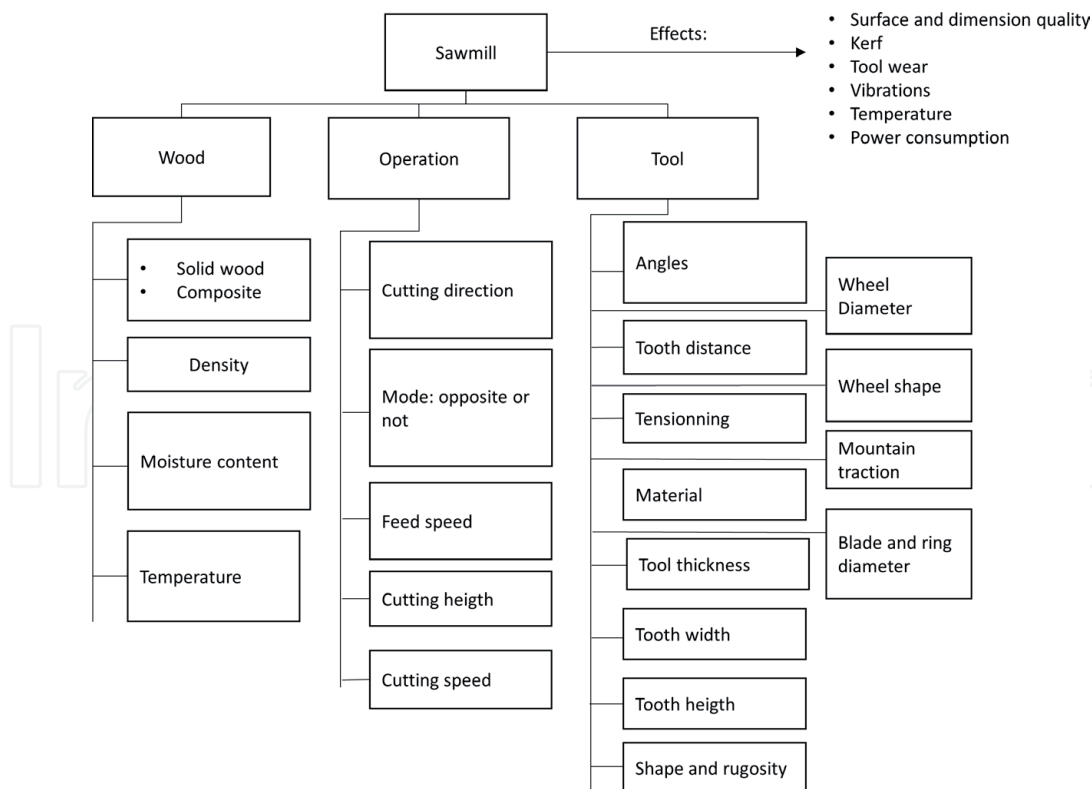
Sawmill

Effects:

- Surface and dimension quality
- Kerf
- Tool wear
- Vibrations
- Temperature
- Power consumption

Wood

- Solid wood
- Composite

Density

Moisture content

Temperature

Operation

Cutting direction

Mode: opposite or not

Feed speed

Cutting heigth

Cutting speed

Tool

Angles

Tooth distance

Tensionning

Material

Tool thickness

Tooth width

Tooth heigth

Shape and rugosity

Wheel Diameter

Wheel shape

Mountain traction

Blade and ring diameter